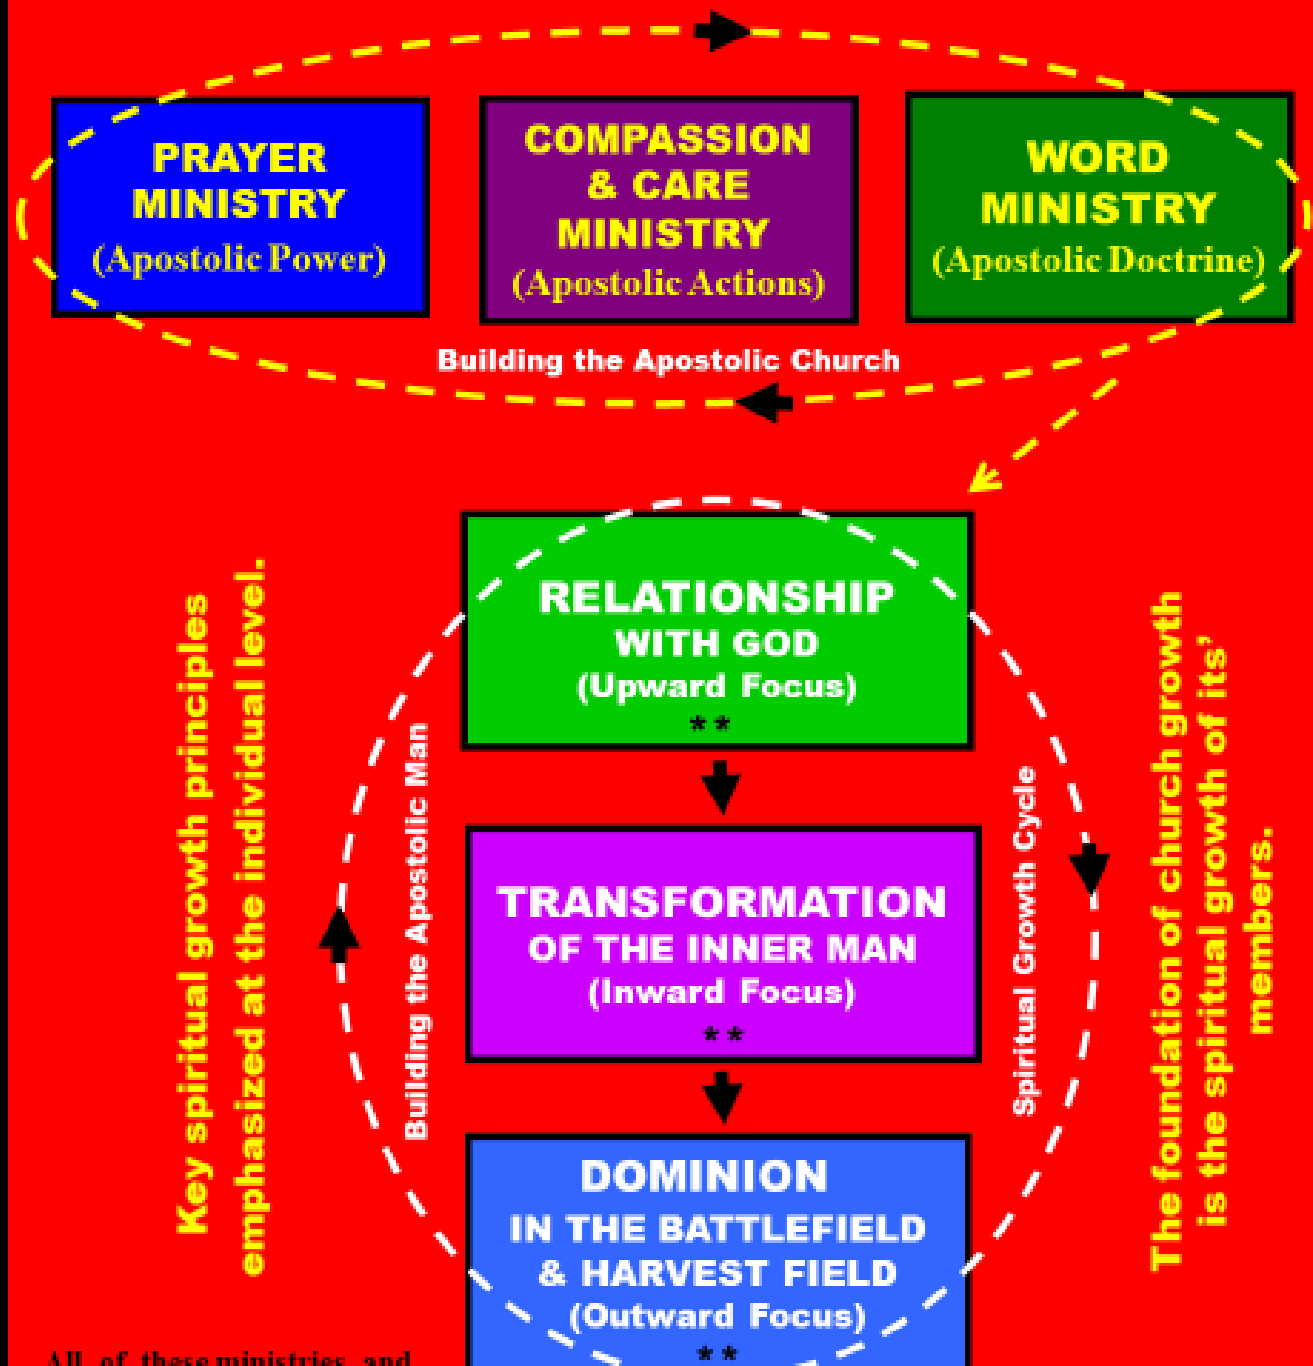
PRAYER MINISTRY
(Apostolic Power)

COMPASSION & CARE MINISTRY
(Apostolic Actions)

WORD MINISTRY
(Apostolic Doctrine)

Building the Apostolic Church

Key spiritual growth principles emphasized at the individual level.

Building the Apostolic Man

RELATIONSHIP WITH GOD
(Upward Focus)
**

TRANSFORMATION OF THE INNER MAN
(Inward Focus)
**

DOMINION IN THE BATTLEFIELD & HARVEST FIELD
(Outward Focus)
**

Spiritual Growth Cycle

The foundation of church growth is the spiritual growth of its' members.

All of these ministries and